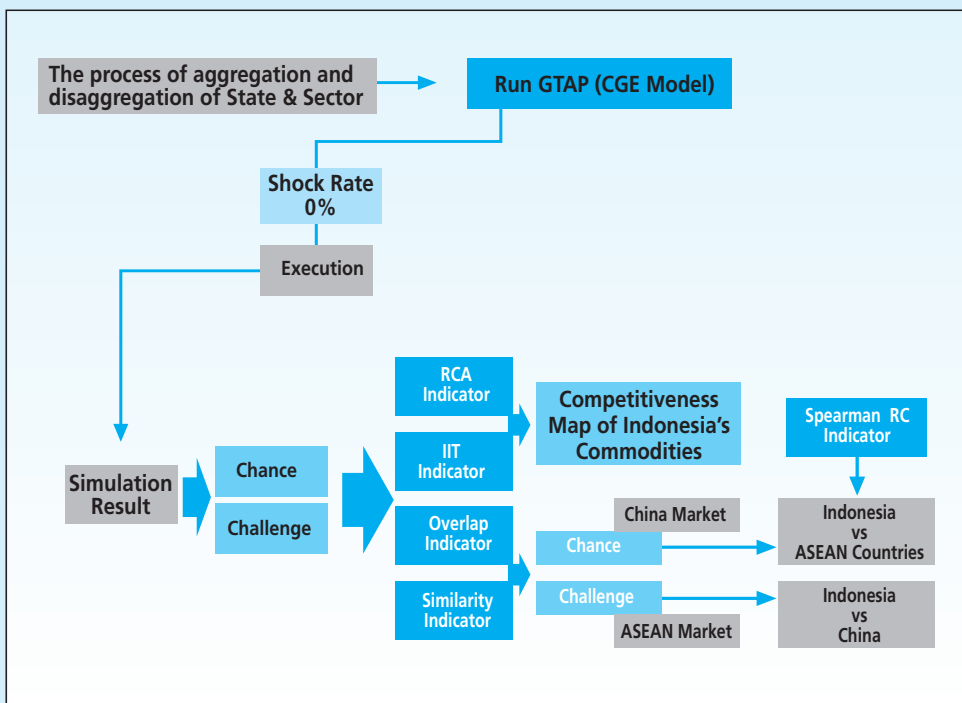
The process of aggregation and disaggregation of State & Sector

Run GTAP (CGE Model)

Shock Rate 0%

Execution

RCA Indicator

IIT Indicator

Competitiveness Map of Indonesia's Commodities

Spearman RC Indicator

Simulation Result

Chance

Challenge

Overlap Indicator

Similarity Indicator

China Market

Chance

Challenge

ASEAN Market

Indonesia vs ASEAN Countries

Indonesia vs China